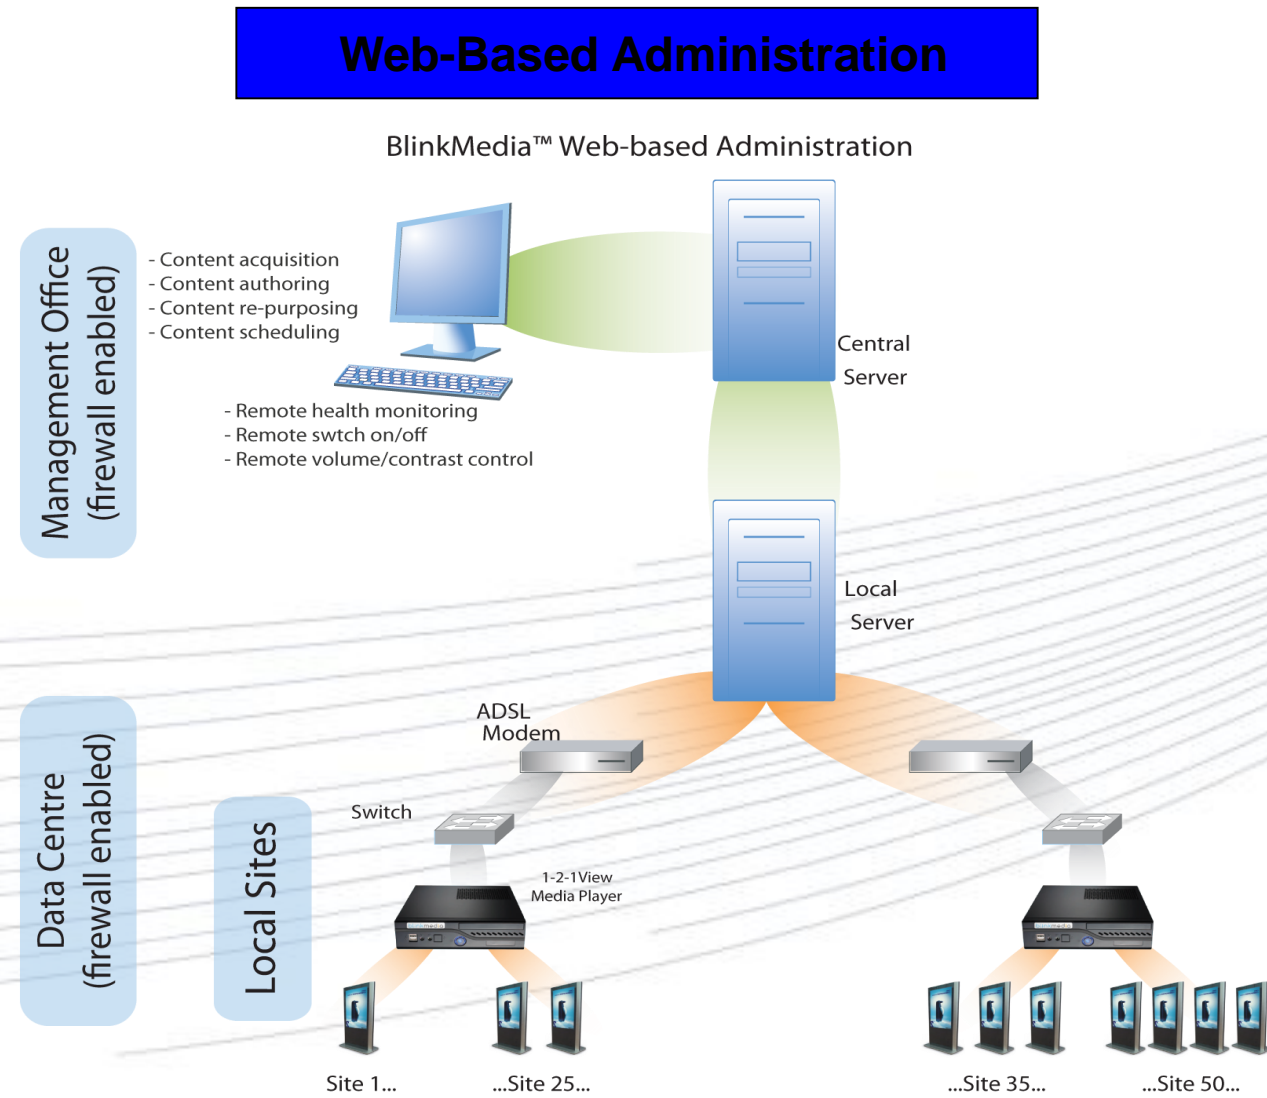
Web-Based Administration

BlinkMedia™ Web-based Administration

Management Office (firewall enabled)

- Content acquisition
- Content authoring
- Content re-purposing
- Content scheduling

- Remote health monitoring
- Remote swtch on/off
- Remote volume/contrast control

Central Server

Local Server

Data Centre (firewall enabled)

Local Sites

ADSL Modem

Switch

1-2-1View Media Player

Site 1...

...Site 25...

...Site 35...

...Site 50...